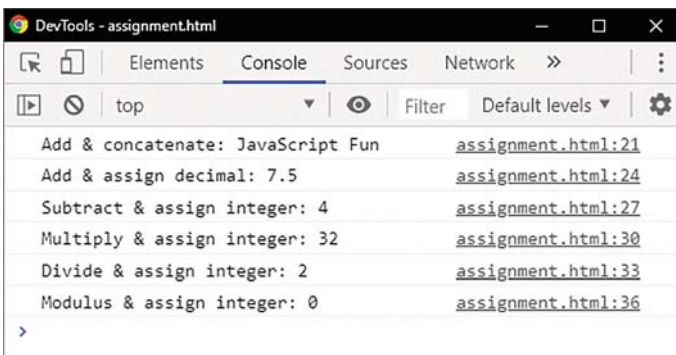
DevTools - assignment.html

Elements Console Sources Network »

top Filter Default levels ▼

Add & concatenate: JavaScript Fun assignment.html:21
Add & assign decimal: 7.5 assignment.html:24
Subtract & assign integer: 4 assignment.html:27
Multiply & assign integer: 32 assignment.html:30
Divide & assign integer: 2 assignment.html:33
Modulus & assign integer: 0 assignment.html:36
>